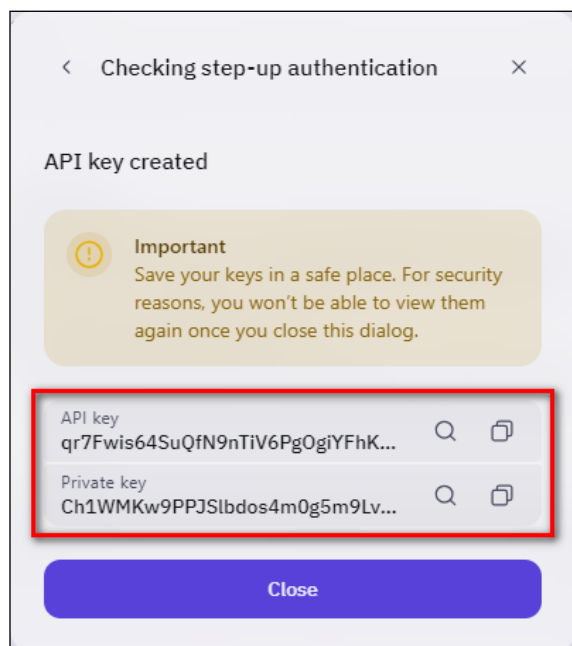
Checking step-up authentication

API key created

Important
Save your keys in a safe place. For security reasons, you won't be able to view them again once you close this dialog.

API key
qr7Fwis64SuQfN9nTiV6PgOgiYFhK...

Private key
Ch1WMKw9PPJSlbdos4m0g5m9Lv...

Close